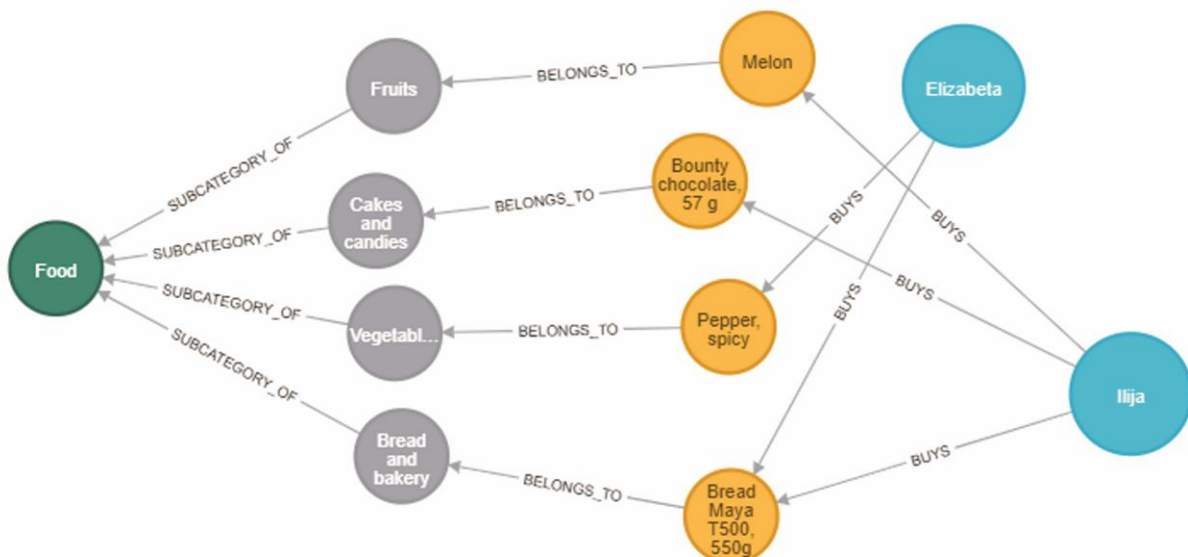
Food

SUBCATEGORY_OF

SUBCATEGORY_OF

SUBCATEGORY_OF

SUBCATEGORY_OF

Fruits

Cakes and candies

Vegetabl...

Bread and bakery

BELONGS_TO

BELONGS_TO

BELONGS_TO

BELONGS_TO

Melon

Bounty chocolate, 57 g

Pepper, spicy

Bread Maya T500, 550g

Elizabeta

Ilija

BUYS

BUYS

BUYS

BUYS

BUYS